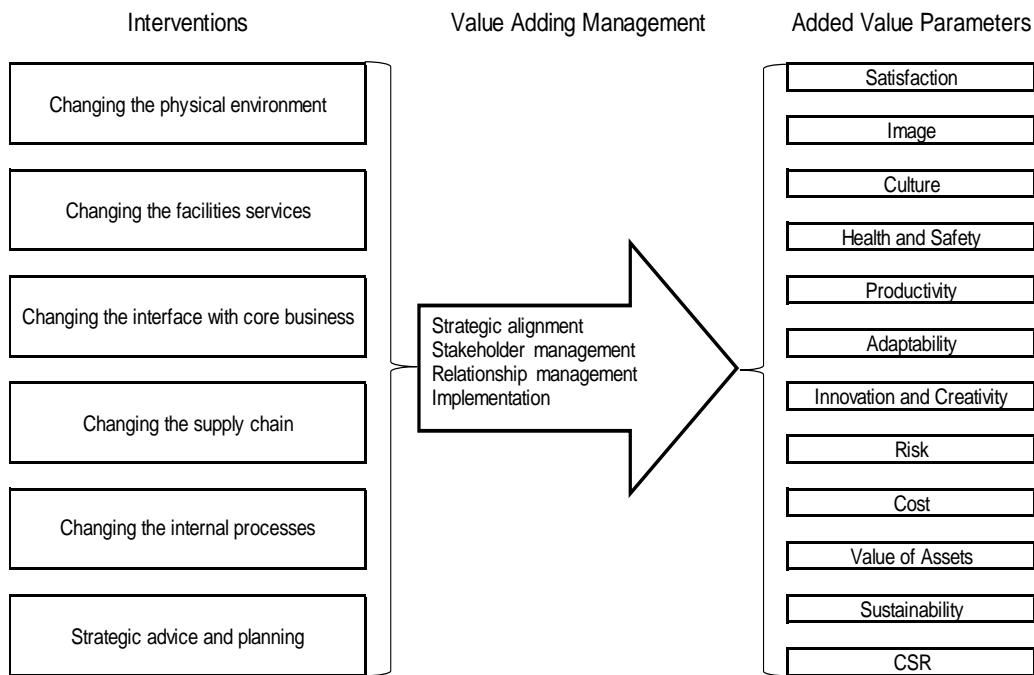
Interventions

Value Adding Management

Added Value Parameters

Changing the physical environment

Changing the facilities services

Changing the interface with core business

Changing the supply chain

Changing the internal processes

Strategic advice and planning

Strategic alignment
Stakeholder management
Relationship management
Implementation

Satisfaction

Image

Culture

Health and Safety

Productivity

Adaptability

Innovation and Creativity

Risk

Cost

Value of Assets

Sustainability

CSR